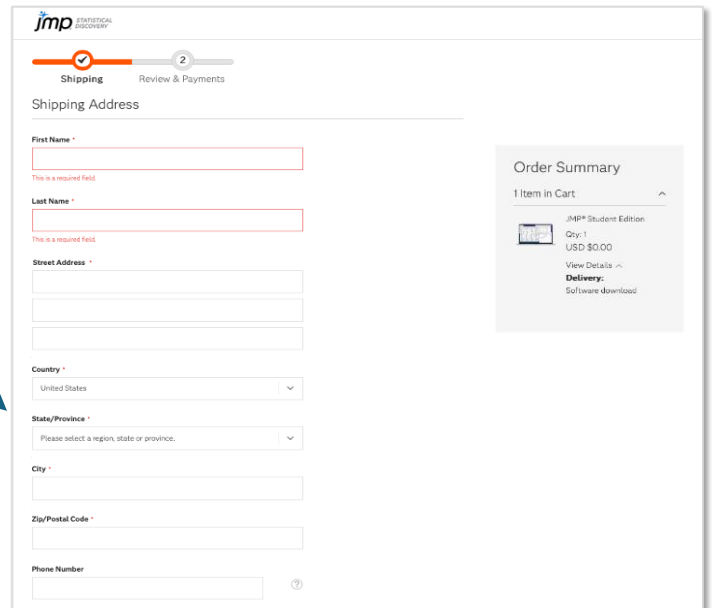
jmp STATISTICAL DISCOVERY

Shipping
2
Review & Payments

Shipping Address

First Name *

This is a required field.

Last Name *

This is a required field.

Street Address *

Country *
United States

State/Province *
Please select a region, state or province.

City *

Zip/Postal Code *

Phone Number

Order Summary
1 Item in Cart

JMP® Student Edition
Qty: 1
USD $0.00
View Details
Delivery:
Software download